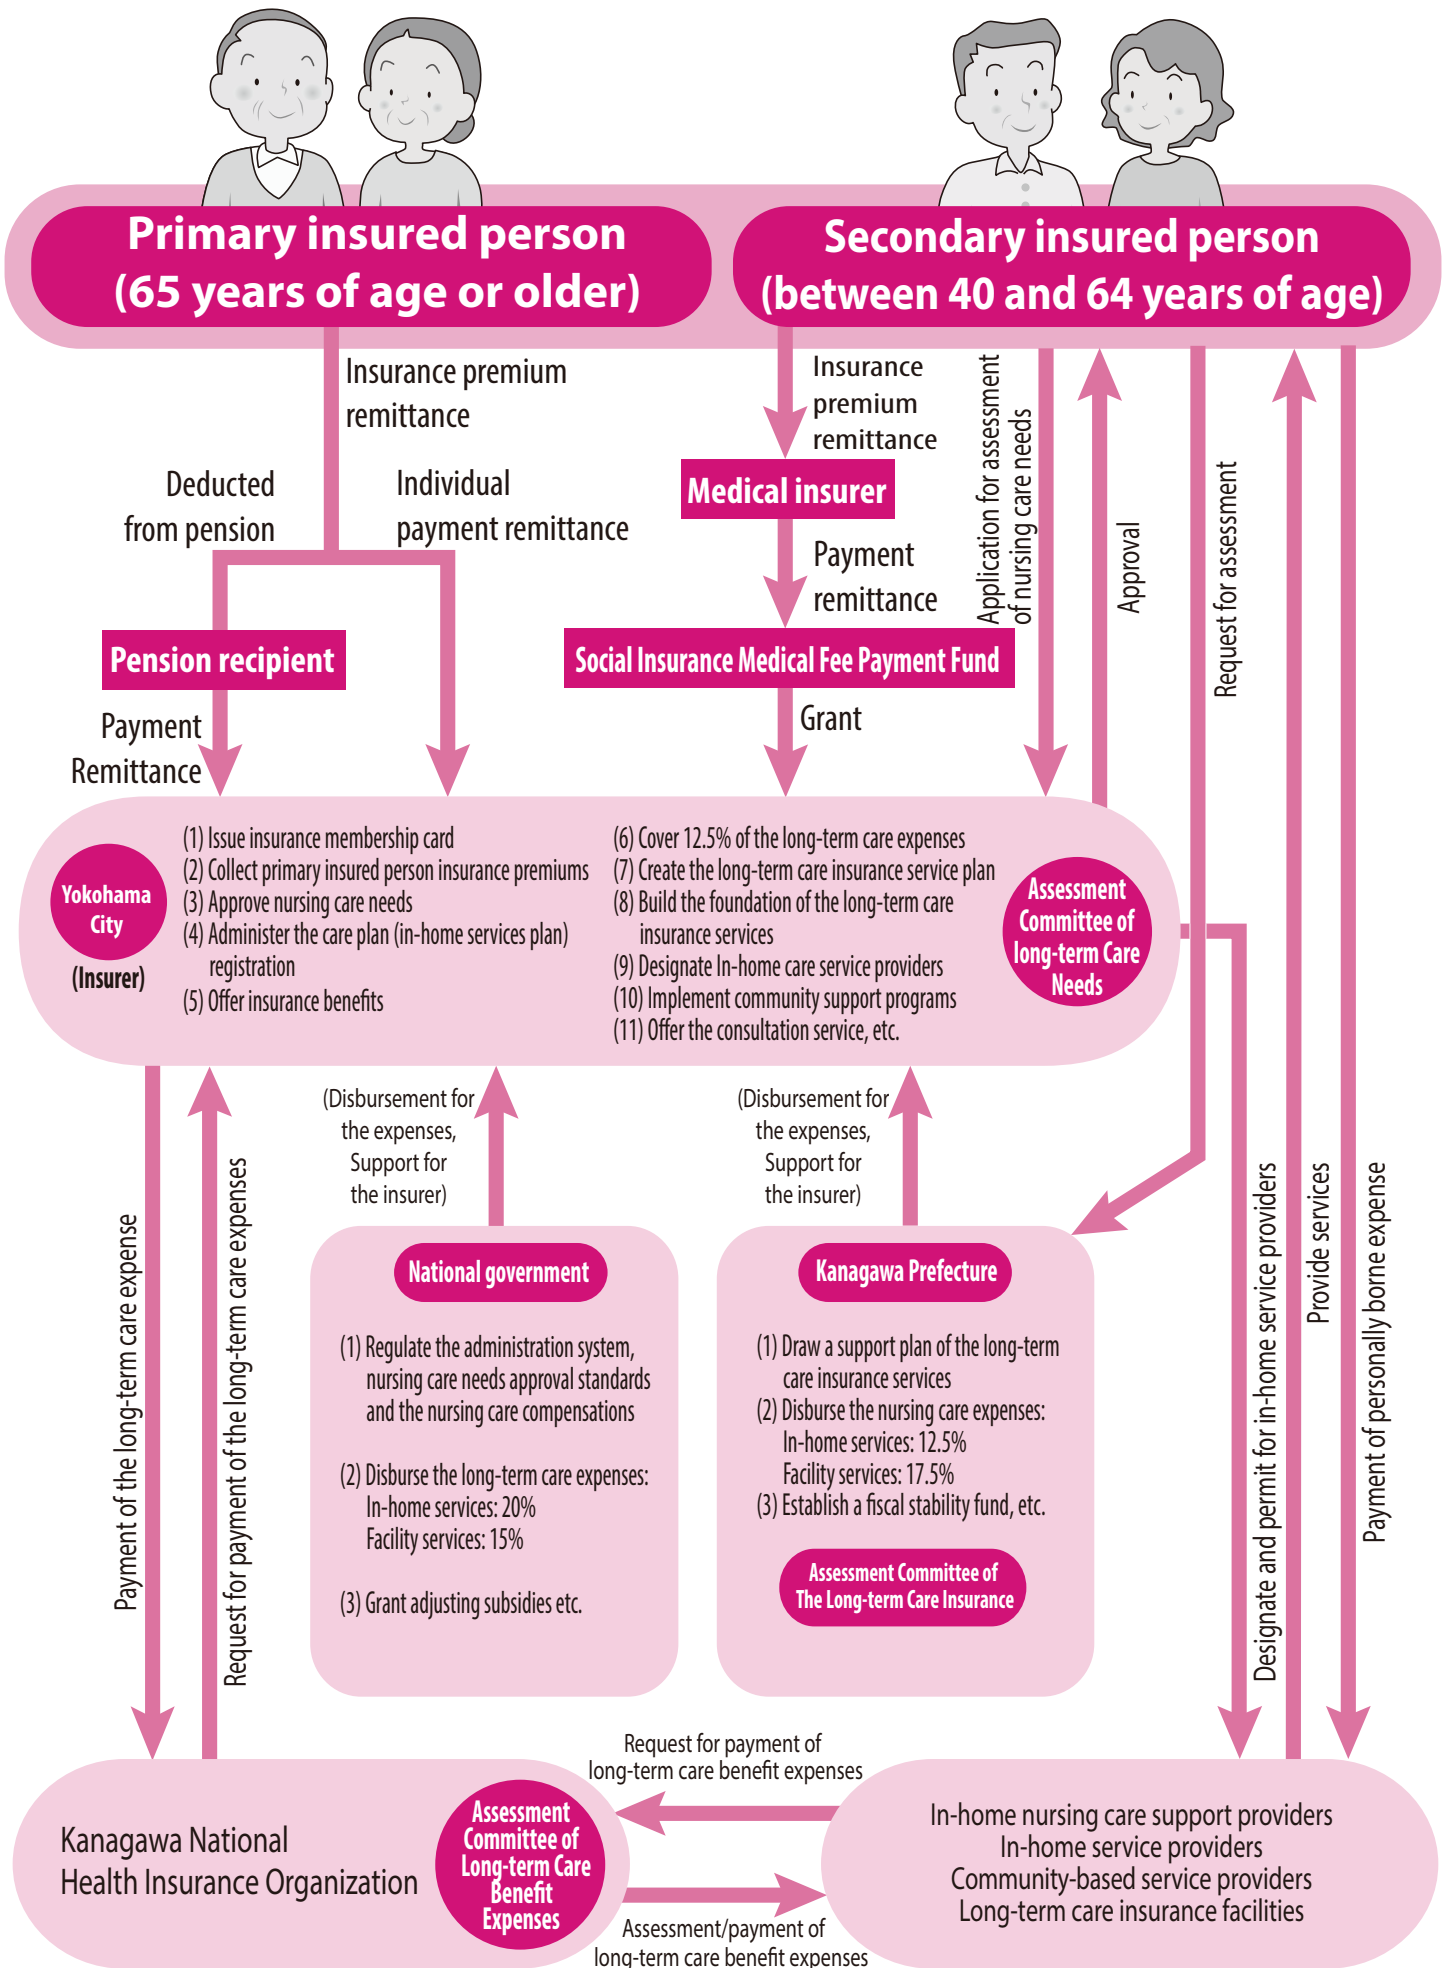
Primary insured person (65 years of age or older)

Secondary insured person (between 40 and 64 years of age)

Insurance premium remittance

Deducted from pension

Individual payment remittance

Pension recipient

Payment Remittance

Insurance premium remittance

Medical insurer

Payment remittance

Social Insurance Medical Fee Payment Fund

Grant

Application for assessment of nursing care needs

Approval

Request for assessment

Yokohama City

(Insurer)

(1) Issue insurance membership card
(2) Collect primary insured person insurance premiums
(3) Approve nursing care needs
(4) Administer the care plan (in-home services plan) registration
(5) Offer insurance benefits

(6) Cover 12.5% of the long-term care expenses
(7) Create the long-term care insurance service plan
(8) Build the foundation of the long-term care insurance services
(9) Designate In-home care service providers
(10) Implement community support programs
(11) Offer the consultation service, etc.

Assessment Committee of long-term Care Needs

Payment of the long-term care expense

Request for payment of the long-term care expenses

(Disbursement for the expenses, Support for the insurer)

(Disbursement for the expenses, Support for the insurer)

National government

(1) Regulate the administration system, nursing care needs approval standards and the nursing care compensations

(2) Disburse the long-term care expenses:
In-home services: 20%
Facility services: 15%

(3) Grant adjusting subsidies etc.

Kanagawa Prefecture

(1) Draw a support plan of the long-term care insurance services
(2) Disburse the nursing care expenses:
In-home services: 12.5%
Facility services: 17.5%
(3) Establish a fiscal stability fund, etc.

Assessment Committee of The Long-term Care Insurance

Designate and permit for in-home service providers

Provide services

Payment of personally borne expense

Request for payment of long-term care benefit expenses

Kanagawa National Health Insurance Organization

Assessment Committee of Long-term Care Benefit Expenses

Assessment/payment of long-term care benefit expenses

In-home nursing care support providers
In-home service providers
Community-based service providers
Long-term care insurance facilities